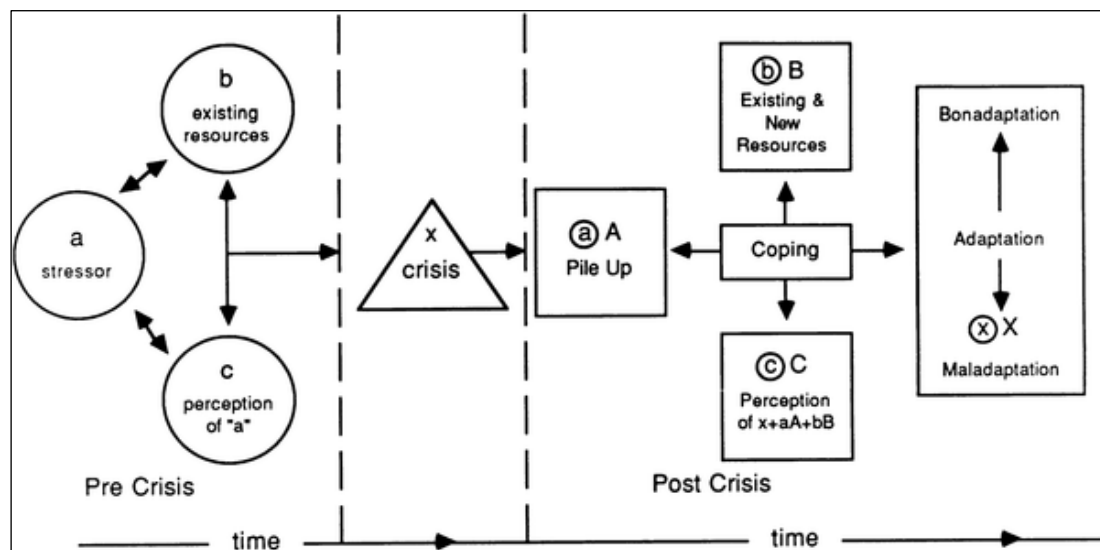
b
existing resources

a
stressor

c
perception of "a"

Pre Crisis

x
crisis

ⓐ A
Pile Up

ⓑ B
Existing & New Resources

Coping

ⓒ C
Perception of x+aA+bB

Bonadaptation

Adaptation

ⓧ X
Maladaptation

Post Crisis

time

time